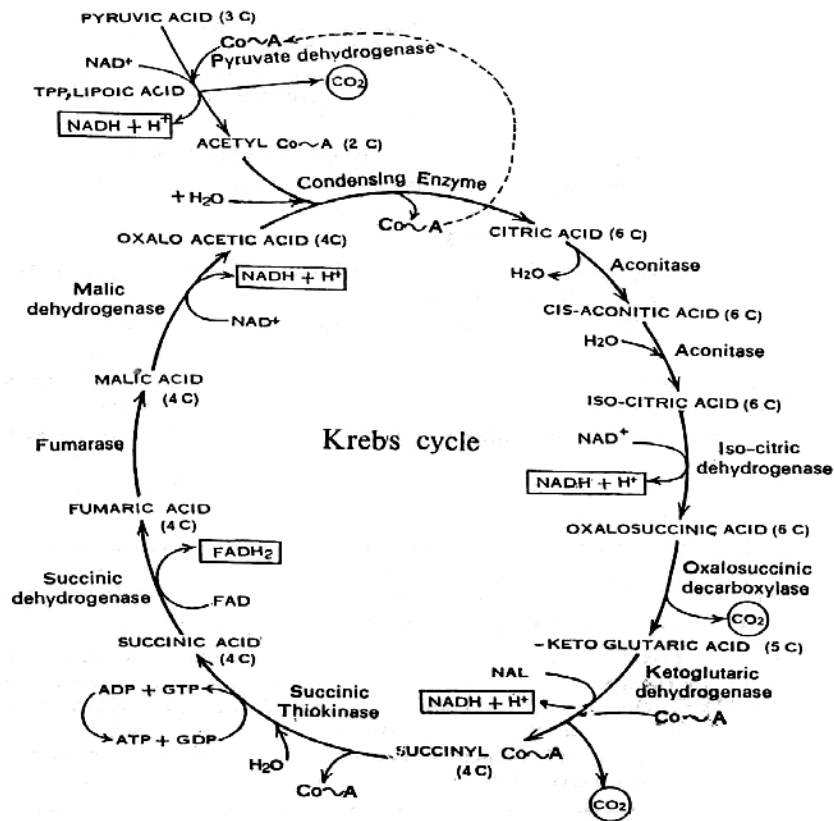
PYRUVIC ACID (3 C)

Co～A

NAD⁺

Pyruvate dehydrogenase

$CO_2$

TPP, LIPOIC ACID

NADH + H⁺

ACETYL Co～A (2 C)

+ $H_2O$

Condensing Enzyme

Co～A

OXALO ACETIC ACID (4C)

CITRIC ACID (6 C)

NADH + H⁺

$H_2O$

Aconitase

Malic dehydrogenase

NAD⁺

CIS-ACONITIC ACID (6 C)

$H_2O$

Aconitase

MALIC ACID (4 C)

ISO-CITRIC ACID (6 C)

Krebs cycle

Fumarase

NAD⁺

Iso-citric dehydrogenase

NADH + H⁺

FUMARIC ACID (4 C)

OXALOSUCCINIC ACID (6 C)

$FADH_2$

Oxalosuccinic decarboxylase

Succinic dehydrogenase

FAD

$CO_2$

SUCCINIC ACID (4 C)

-KETO GLUTARIC ACID (5 C)

NAL

Ketoglutaric dehydrogenase

ADP + GTP

Succinic Thiokinase

NADH + H⁺

Co～A

ATP + GDP

$H_2O$

SUCCINYL (4 C) Co～A

Co～A

$CO_2$